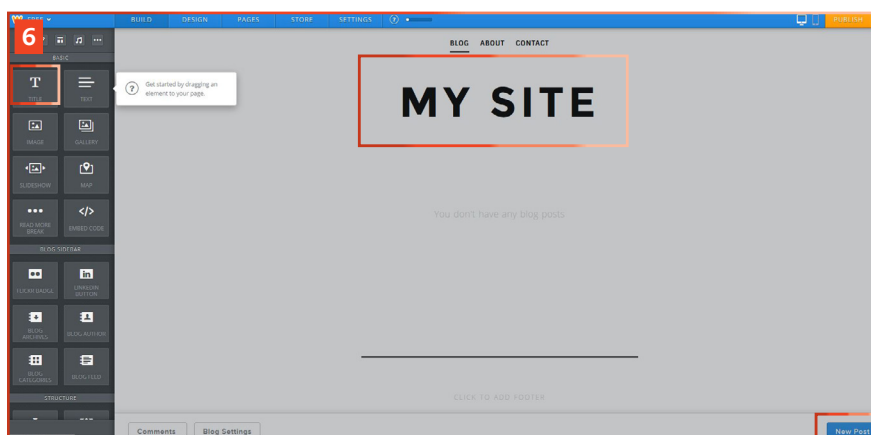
6

BUILD DESIGN PAGES STORE SETTINGS

PUBLISH

BASIC

TITLE TEXT

Get started by dragging an element to your page.

IMAGE GALLERY

SLIDESHOW MAP

READ MORE BREAK EMBED CODE

BLOG SIDEBAR

FLICKR BADGE LINKEDIN BUTTON

BLOG ARCHIVES BLOG AUTHOR

BLOG CATEGORIES BLOG FEED

STRUCTURE

BLOG ABOUT CONTACT

MY SITE

You don't have any blog posts

CLICK TO ADD FOOTER

Comments Blog Settings

New Post